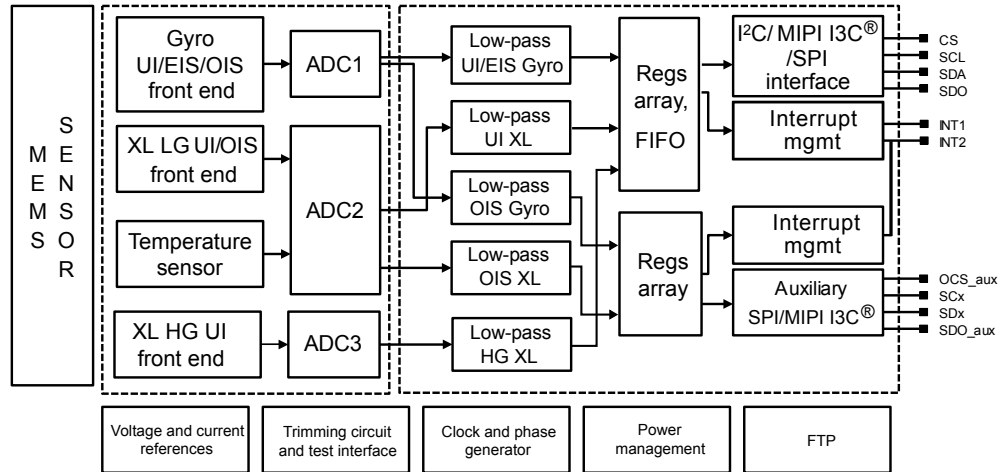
MEMS SENSOR

Gyro UI/EIS/OIS front end

ADC1

XL LG UI/OIS front end

ADC2

Temperature sensor

XL HG UI front end

ADC3

Low-pass UI/EIS Gyro

Low-pass UI XL

Low-pass OIS Gyro

Low-pass OIS XL

Low-pass HG XL

Regs array, FIFO

Regs array

I²C/ MIPI I3C® /SPI interface

Interrupt mgmt

Interrupt mgmt

Auxiliary SPI/MIPI I3C®

CS
SCL
SDA
SDO
INT1
INT2
OCS_aux
SCx
SDx
SDO_aux

Voltage and current references

Trimming circuit and test interface

Clock and phase generator

Power management

FTP